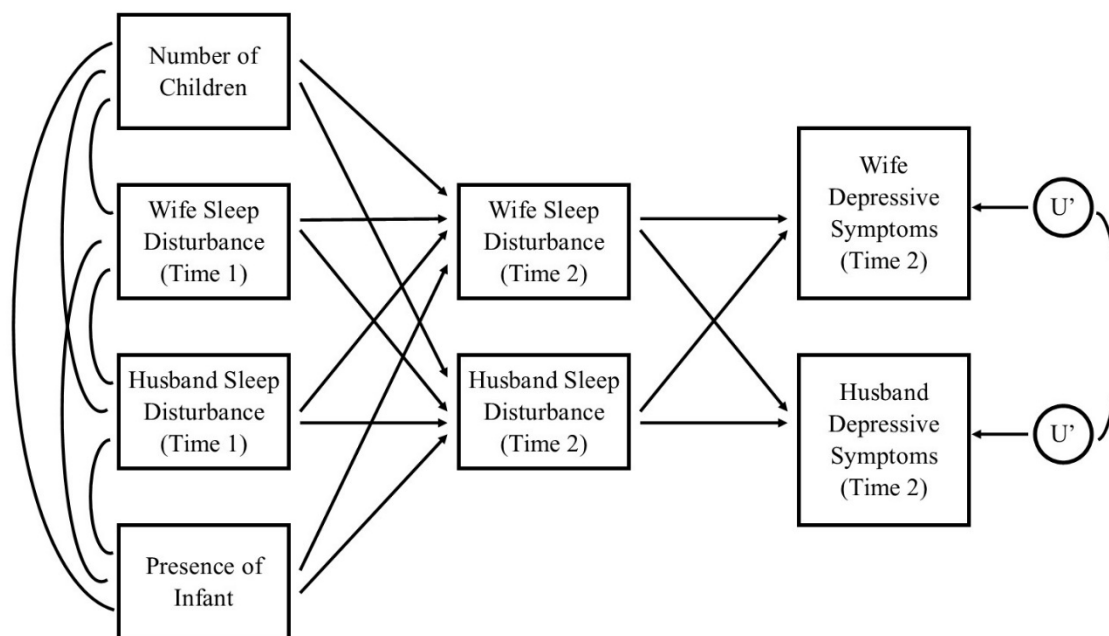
Number of Children

Wife Sleep Disturbance (Time 1)

Husband Sleep Disturbance (Time 1)

Presence of Infant

Wife Sleep Disturbance (Time 2)

Husband Sleep Disturbance (Time 2)

Wife Depressive Symptoms (Time 2)

Husband Depressive Symptoms (Time 2)

U'

U'